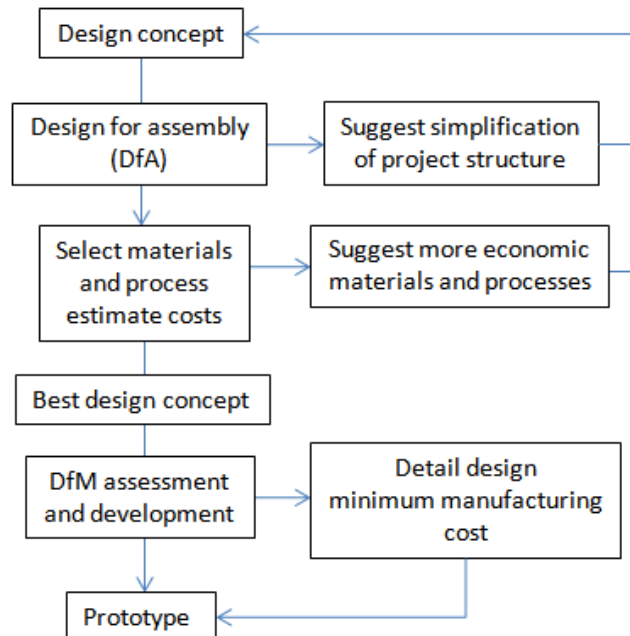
Design concept

Design for assembly (DfA)

Suggest simplification of project structure

Select materials and process estimate costs

Suggest more economic materials and processes

Best design concept

DfM assessment and development

Detail design minimum manufacturing cost

Prototype